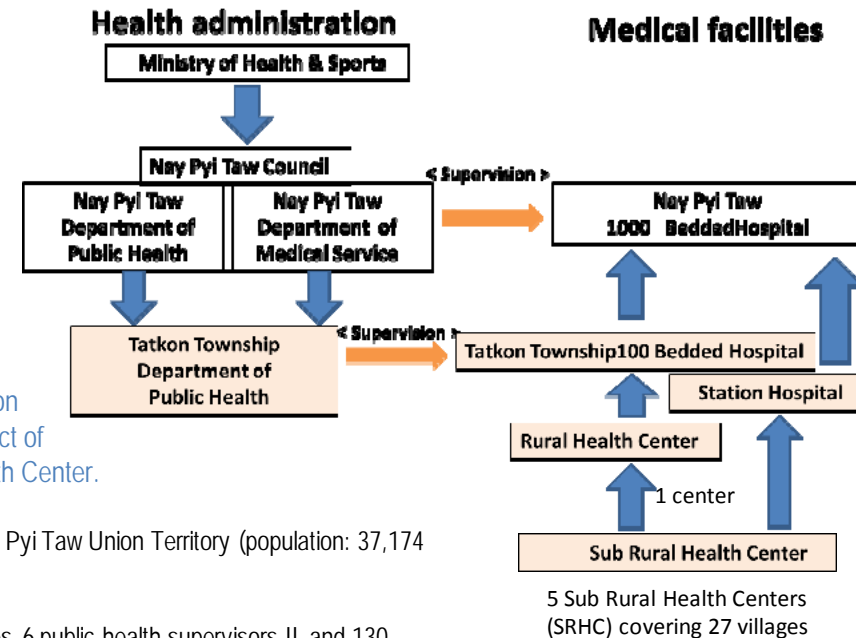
Health administration

Ministry of Health & Sports

Nay Pyi Taw Council

Nay Pyi Taw Department of Public Health

Nay Pyi Taw Department of Medical Service

Tatkon Township Department of Public Health

on
ct of
h Center.

Pyi Taw Union Territory (population: 37,174

s, 6 public health supervisors II, and 130

Medical facilities

< Supervision >

Nay Pyi Taw 1000 BeddedHospital

< Supervision >

Tatkon Township100 Bedded Hospital

Station Hospital

Rural Health Center

1 center

Sub Rural Health Center

5 Sub Rural Health Centers (SRHC) covering 27 villages